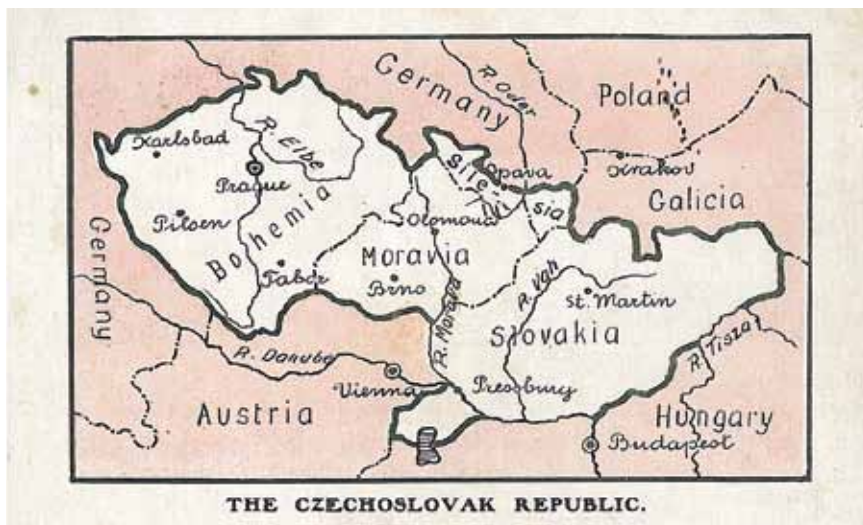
Germany
R. Oder
Poland
Karlsbad
R. Elbe
Opava
Krakov
Prague
Silesia
Galicia
Pilsen
Bohemia
Olomouc
Germany
Moravia
Tabor
Brno
R. Vah
St. Martin
R. Morava
Slovakia
R. Danube
R. Tisza
Vienna
Pressburg
Austria
Hungary
Budapest
THE CZECHOSLOVAK REPUBLIC.